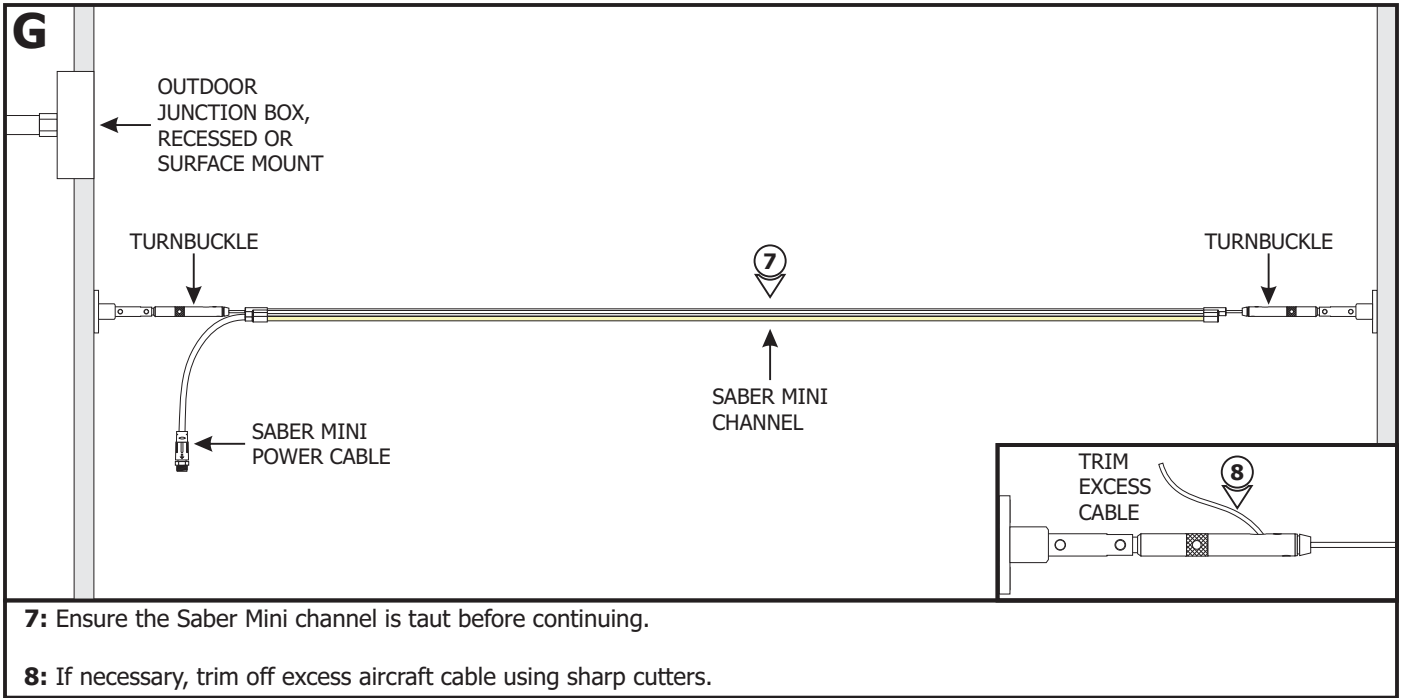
G

OUTDOOR JUNCTION BOX, RECESSED OR SURFACE MOUNT

TURNBUCKLE

7

TURNBUCKLE

SABER MINI CHANNEL

SABER MINI POWER CABLE

TRIM EXCESS CABLE

8

**7:** Ensure the Saber Mini channel is taut before continuing.

**8:** If necessary, trim off excess aircraft cable using sharp cutters.